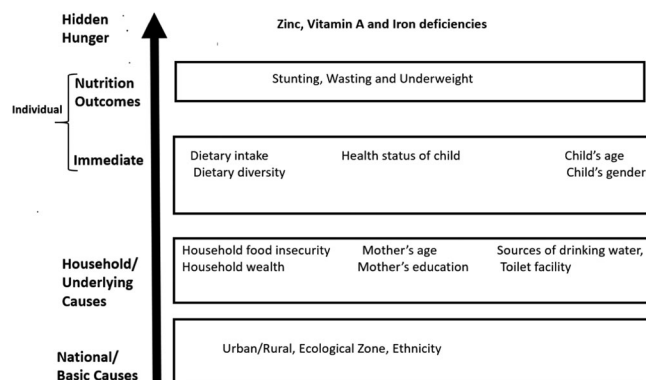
Hidden Hunger

Zinc, Vitamin A and Iron deficiencies

Individual

Nutrition Outcomes

Stunting, Wasting and Underweight

Immediate

Dietary intake
Dietary diversity

Health status of child

Child's age
Child's gender

Household/ Underlying Causes

Household food insecurity
Household wealth

Mother's age
Mother's education

Sources of drinking water,
Toilet facility

National/ Basic Causes

Urban/Rural, Ecological Zone, Ethnicity